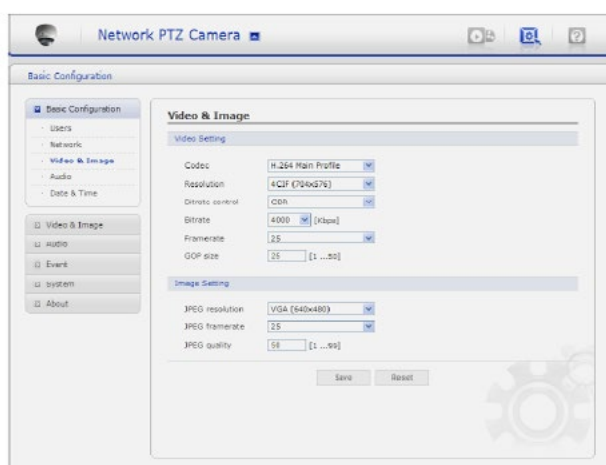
Network PTZ Camera

Basic Configuration

Basic Configuration
Users
Network
Video & Image
Audio
Date & Time

Video & Image
Audio
Event
System
About

Video & Image

Video Setting

Codec H.264 Main Profile
Resolution 4CIF (704x576)
Bitrate control CBR
Bitrate 4000 [Kbps]
Framerate 25
GOP size 25 [1 ...50]

Image Setting

JPEG resolution VGA (640x480)
JPEG framerate 25
JPEG quality 50 [1 ...99]

Save Reset